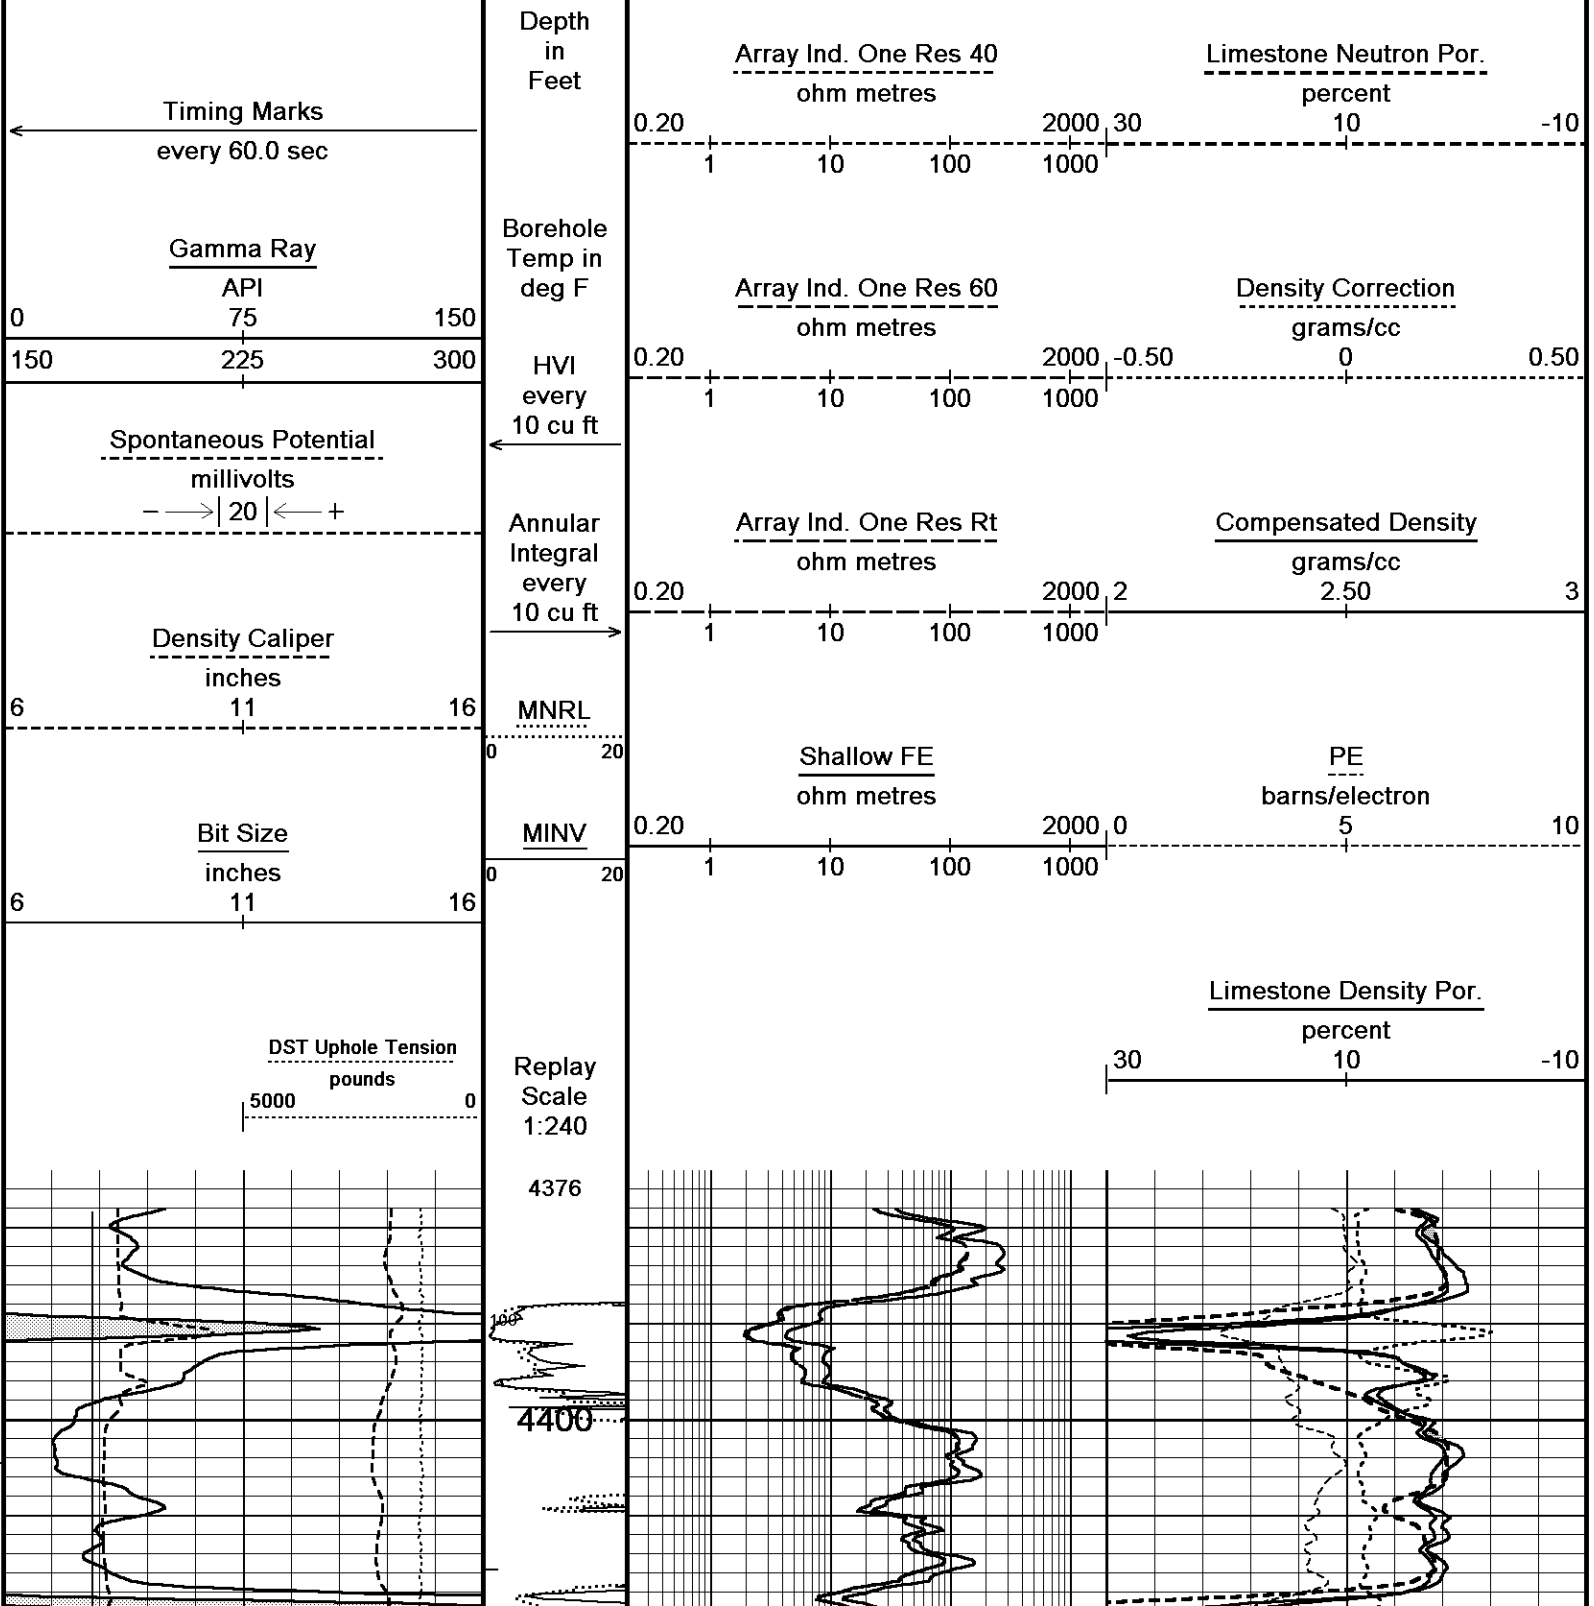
Timing Marks
every 60.0 sec

Gamma Ray
API
0 75 150
150 225 300

Spontaneous Potential
millivolts
− → | 20 | ← +

Density Caliper
inches
6 11 16

Bit Size
inches
6 11 16

DST Uphole Tension
pounds
5000 0

Depth
in
Feet

Borehole
Temp in
deg F

HVI
every
10 cu ft

Annular
Integral
every
10 cu ft

MNRL
0 20

MINV
0 20

Replay
Scale
1:240

4376

100

4400

Array Ind. One Res 40
ohm metres
0.20 2000
1 10 100 1000

Array Ind. One Res 60
ohm metres
0.20 2000
1 10 100 1000

Array Ind. One Res Rt
ohm metres
0.20 2000
1 10 100 1000

Shallow FE
ohm metres
0.20 2000
1 10 100 1000

Limestone Neutron Por.
percent
30 10 -10

Density Correction
grams/cc
-0.50 0 0.50

Compensated Density
grams/cc
2 2.50 3

PE
barns/electron
0 5 10

Limestone Density Por.
percent
30 10 -10